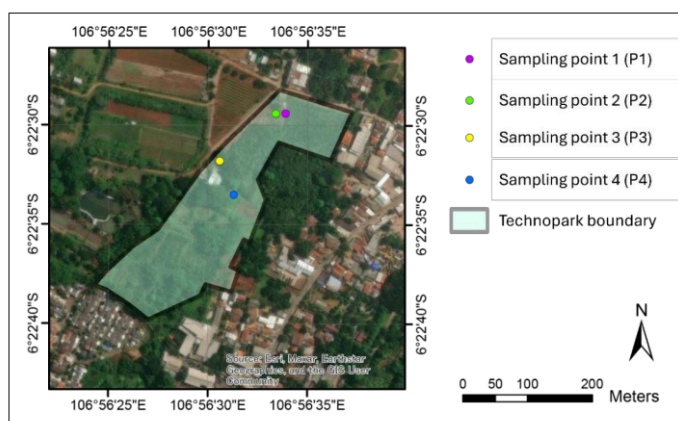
106°56'25"E 106°56'30"E 106°56'35"E

6°22'30"S
6°22'35"S
6°22'40"S

6°22'30"S
6°22'35"S
6°22'40"S

Source: Esri, Maxar, Earthstar Geographics, and the GIS User Community

106°56'25"E 106°56'30"E 106°56'35"E

Sampling point 1 (P1)
Sampling point 2 (P2)
Sampling point 3 (P3)
Sampling point 4 (P4)
Technopark boundary

N

0 50 100 200 Meters